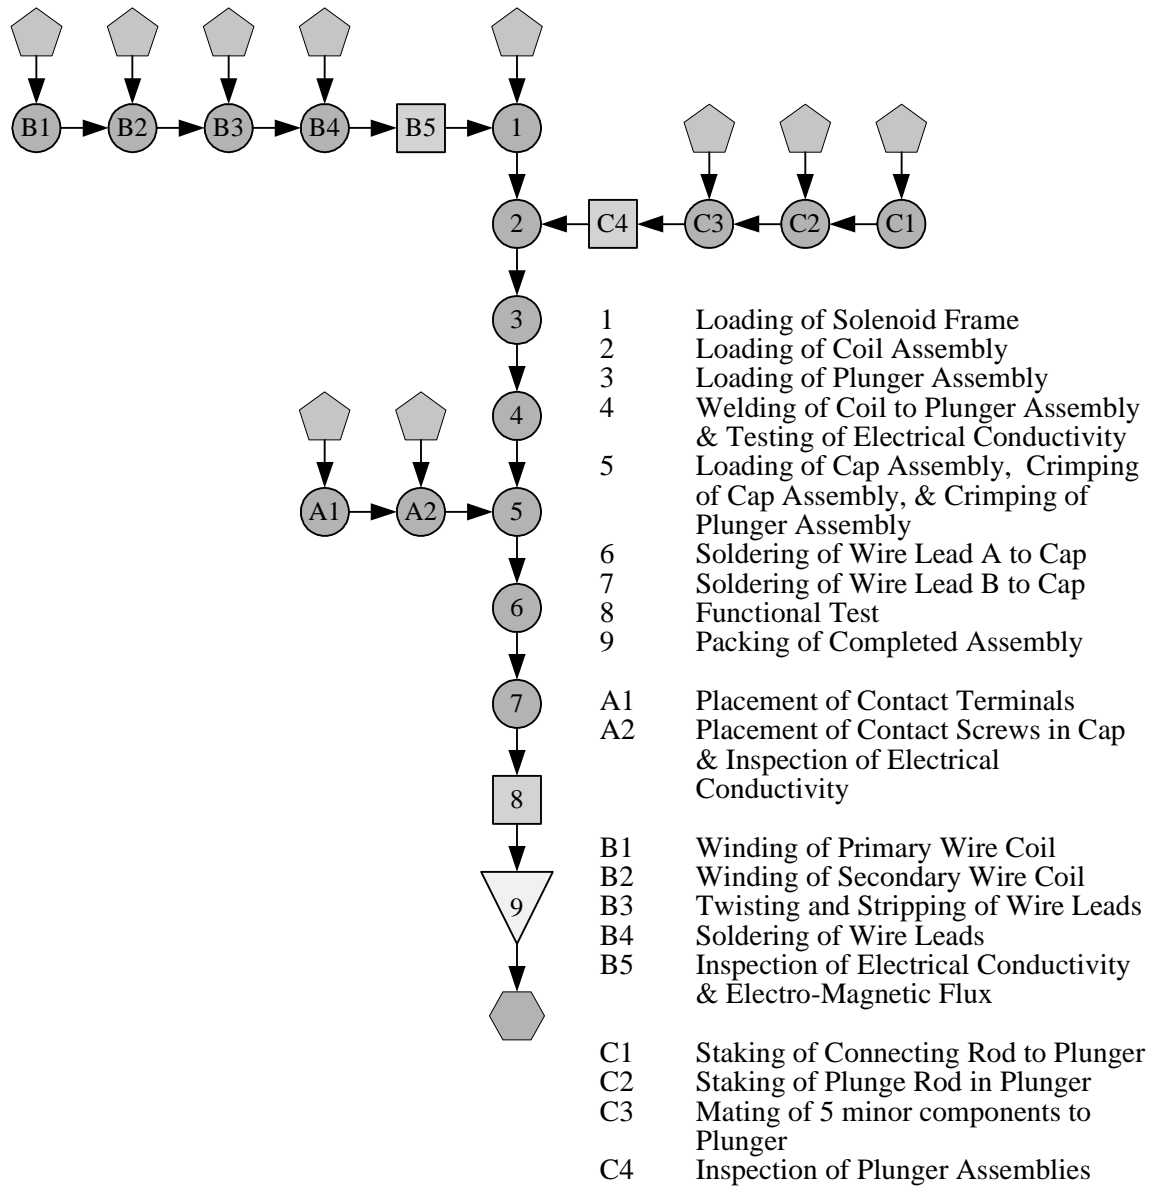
B1 B2 B3 B4 B5 1

2 C4 C3 C2 C1

3

4

A1 A2 5

6

7

8

9

1 Loading of Solenoid Frame
2 Loading of Coil Assembly
3 Loading of Plunger Assembly
4 Welding of Coil to Plunger Assembly & Testing of Electrical Conductivity
5 Loading of Cap Assembly, Crimping of Cap Assembly, & Crimping of Plunger Assembly
6 Soldering of Wire Lead A to Cap
7 Soldering of Wire Lead B to Cap
8 Functional Test
9 Packing of Completed Assembly

A1 Placement of Contact Terminals
A2 Placement of Contact Screws in Cap & Inspection of Electrical Conductivity

B1 Winding of Primary Wire Coil
B2 Winding of Secondary Wire Coil
B3 Twisting and Stripping of Wire Leads
B4 Soldering of Wire Leads
B5 Inspection of Electrical Conductivity & Electro-Magnetic Flux

C1 Staking of Connecting Rod to Plunger
C2 Staking of Plunge Rod in Plunger
C3 Mating of 5 minor components to Plunger
C4 Inspection of Plunger Assemblies